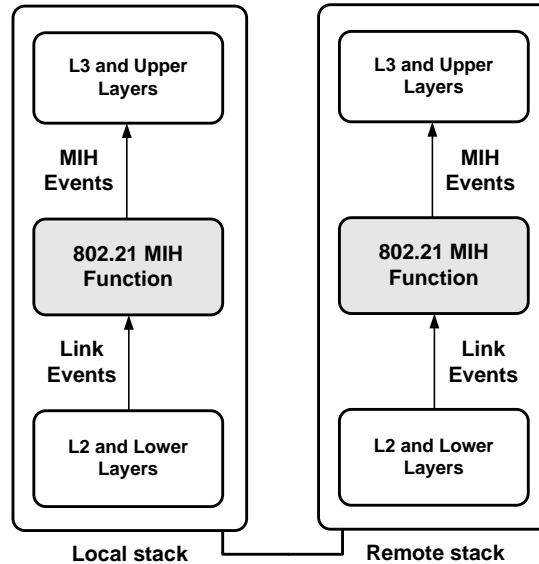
L3 and Upper Layers

MIH Events

802.21 MIH Function

Link Events

L2 and Lower Layers

Local stack

L3 and Upper Layers

MIH Events

802.21 MIH Function

Link Events

L2 and Lower Layers

Remote stack